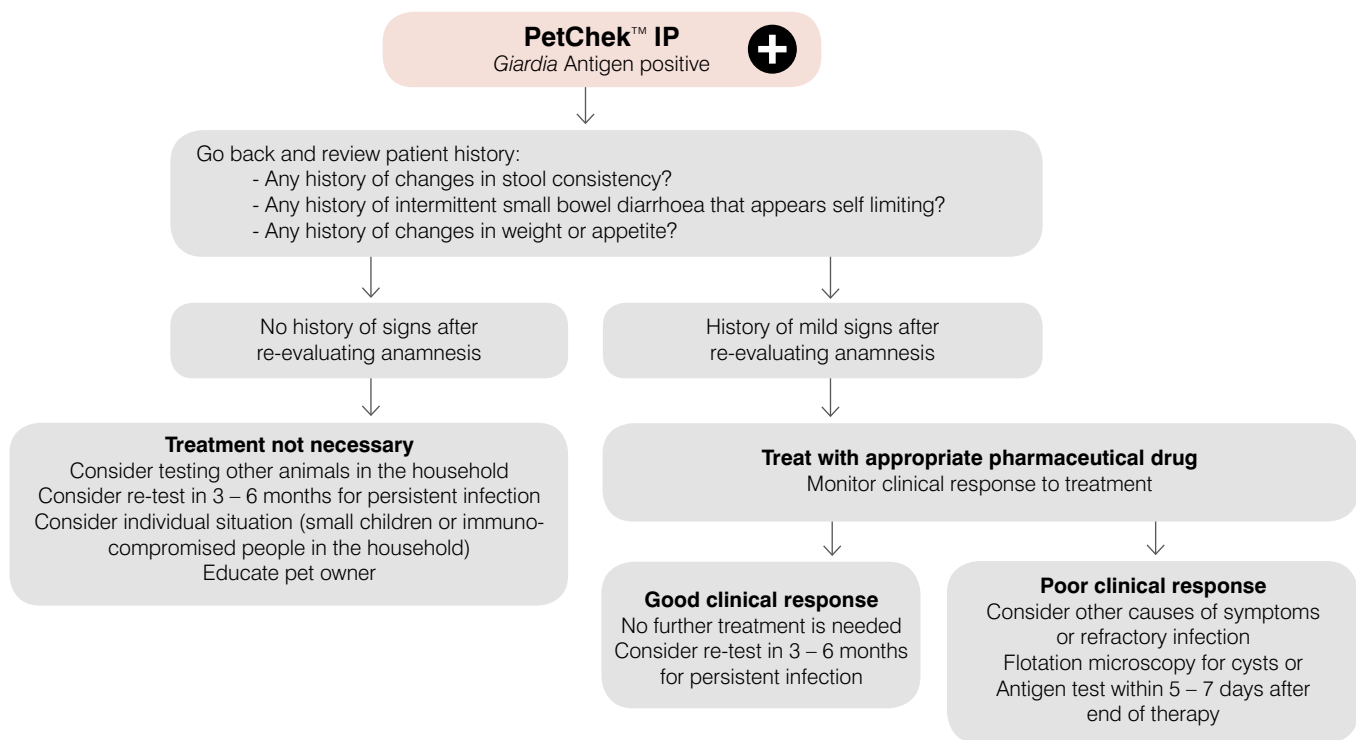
**PetChek™ IP**
*Giardia* Antigen positive

Go back and review patient history:
- Any history of changes in stool consistency?
- Any history of intermittent small bowel diarrhoea that appears self limiting?
- Any history of changes in weight or appetite?

No history of signs after re-evaluating anamnesis

History of mild signs after re-evaluating anamnesis

**Treatment not necessary**
Consider testing other animals in the household
Consider re-test in 3 – 6 months for persistent infection
Consider individual situation (small children or immunocompromised people in the household)
Educate pet owner

**Treat with appropriate pharmaceutical drug**
Monitor clinical response to treatment

**Good clinical response**
No further treatment is needed
Consider re-test in 3 – 6 months for persistent infection

**Poor clinical response**
Consider other causes of symptoms or refractory infection
Flotation microscopy for cysts or Antigen test within 5 – 7 days after end of therapy